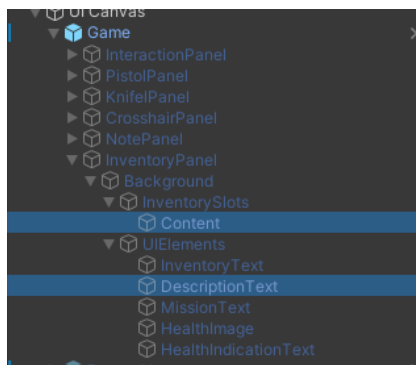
UICanvas
Game
InteractionPanel
PistolPanel
KnifelPanel
CrosshairPanel
NotePanel
InventoryPanel
Background
InventorySlots
Content
UIElements
InventoryText
DescriptionText
MissionText
HealthImage
HealthIndicationText